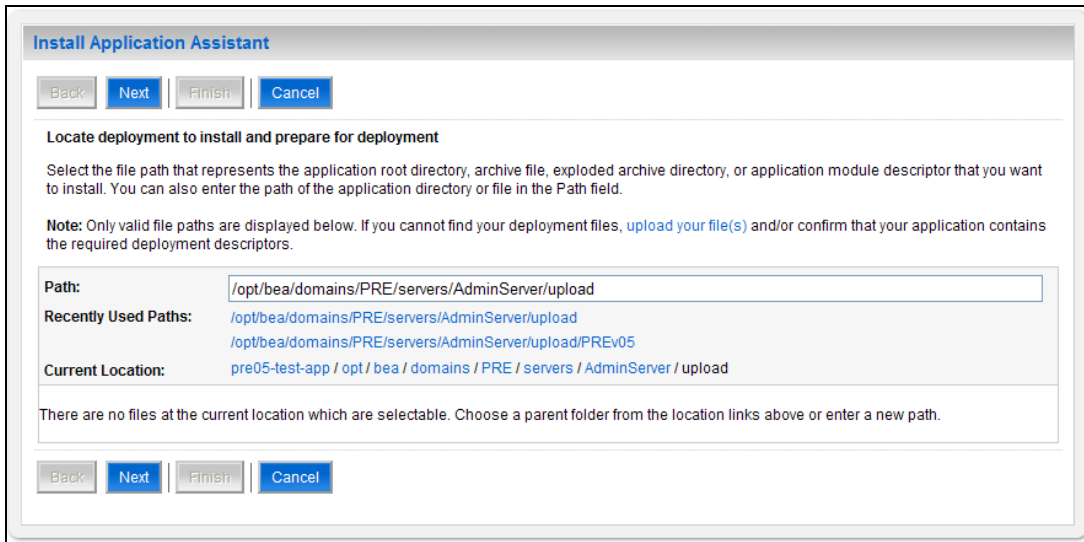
Install Application Assistant

Back Next Finish Cancel

Locate deployment to install and prepare for deployment

Select the file path that represents the application root directory, archive file, exploded archive directory, or application module descriptor that you want to install. You can also enter the path of the application directory or file in the Path field.

Note: Only valid file paths are displayed below. If you cannot find your deployment files, upload your file(s) and/or confirm that your application contains the required deployment descriptors.

Path: /opt/bea/domains/PRE/servers/AdminServer/upload

Recently Used Paths: /opt/bea/domains/PRE/servers/AdminServer/upload

/opt/bea/domains/PRE/servers/AdminServer/upload/PREv05

Current Location: pre05-test-app / opt / bea / domains / PRE / servers / AdminServer / upload

There are no files at the current location which are selectable. Choose a parent folder from the location links above or enter a new path.

Back Next Finish Cancel